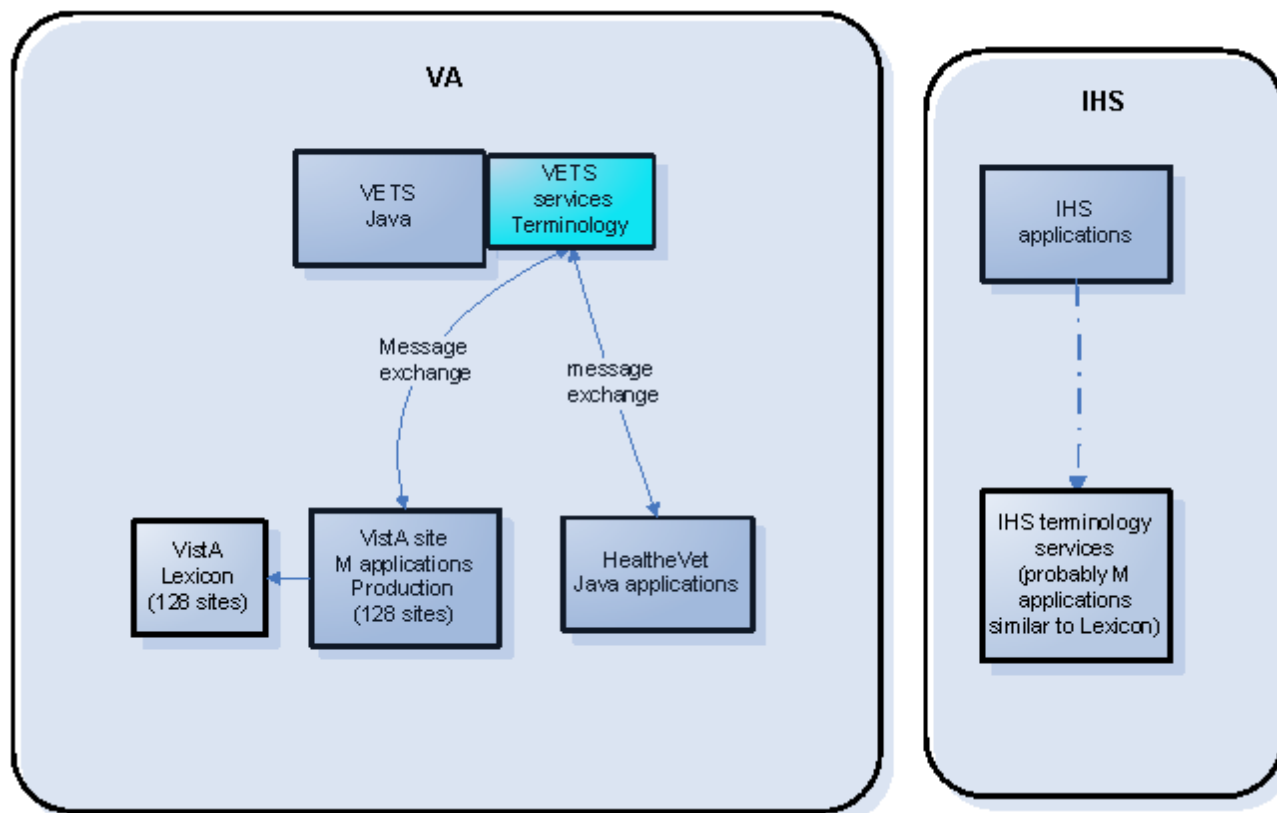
VA

VETS
Java

VETS
services
Terminology

Message
exchange

message
exchange

VistA
Lexicon
(128 sites)

VistA site
M applications
Production
(128 sites)

HealtheVet
Java applications

IHS

IHS
applications

IHS terminology
services
(probably M
applications
similar to Lexicon)